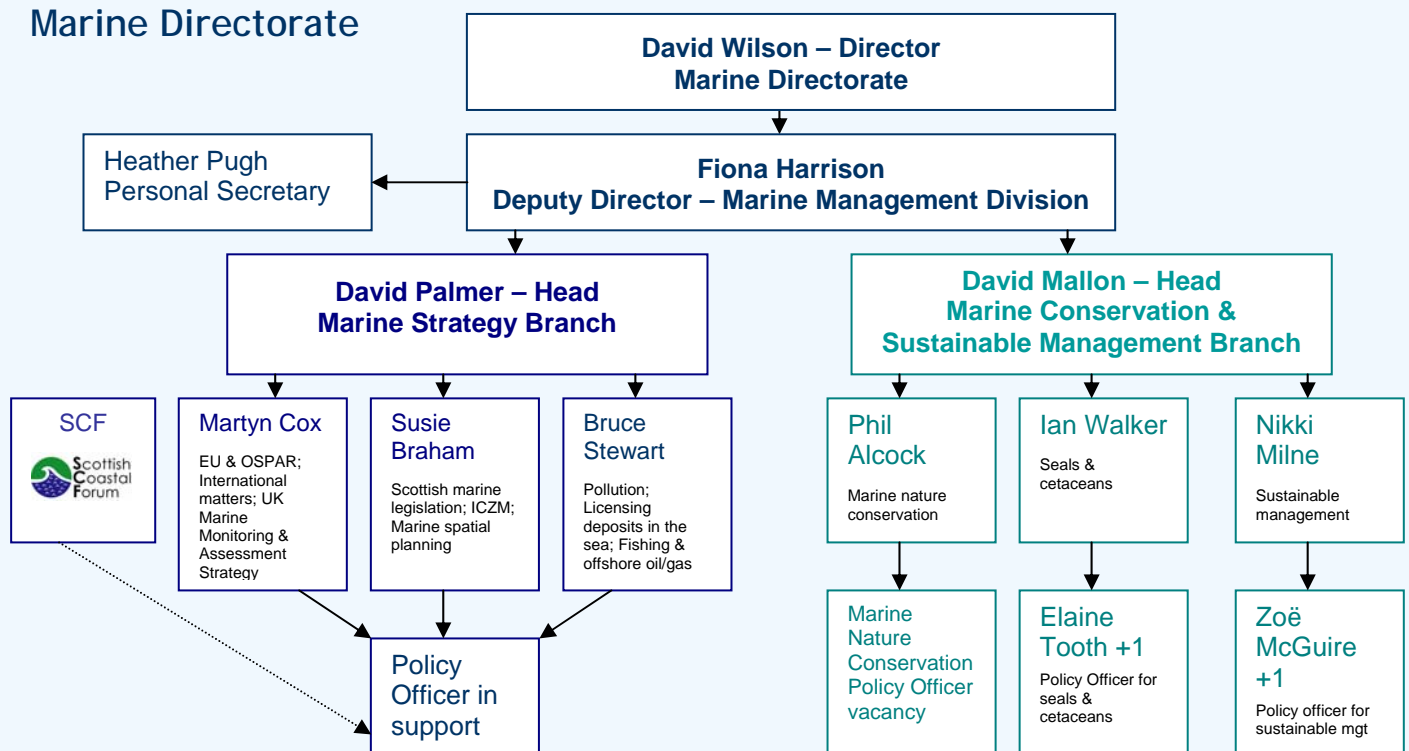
Marine Directorate

David Wilson – Director
Marine Directorate

Heather Pugh
Personal Secretary

Fiona Harrison
Deputy Director – Marine Management Division

David Palmer – Head
Marine Strategy Branch

David Mallon – Head
Marine Conservation & Sustainable Management Branch

SCF

Scottish Coastal Forum

Martyn Cox

EU & OSPAR; International matters; UK Marine Monitoring & Assessment Strategy

Susie Braham

Scottish marine legislation; ICZM; Marine spatial planning

Bruce Stewart

Pollution; Licensing deposits in the sea; Fishing & offshore oil/gas

Policy Officer in support

Phil Alcock

Marine nature conservation

Ian Walker

Seals & cetaceans

Nikki Milne

Sustainable management

Marine Nature Conservation Policy Officer vacancy

Elaine Tooth +1

Policy Officer for seals & cetaceans

Zoë McGuire +1

Policy officer for sustainable mgt